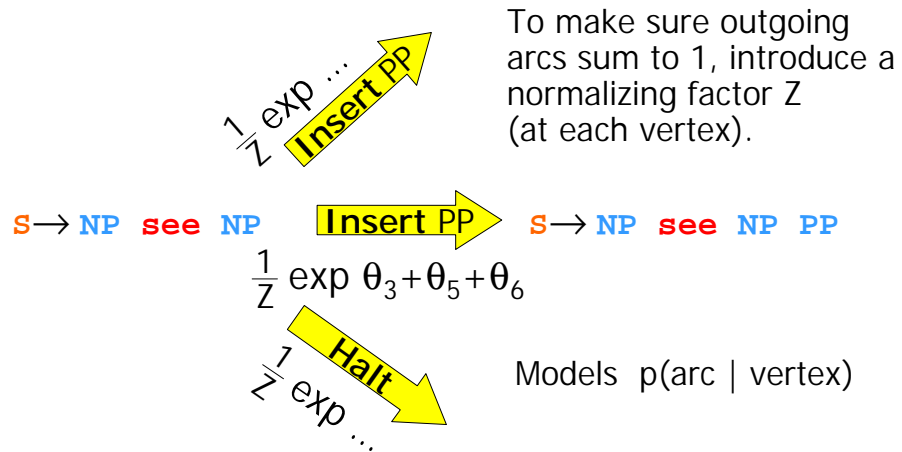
To make sure outgoing arcs sum to 1, introduce a normalizing factor Z (at each vertex).

$\frac{1}{Z}$ exp ... Insert PP

S→ NP see NP Insert PP S→ NP see NP PP

$\frac{1}{Z}$ exp $\theta_3+\theta_5+\theta_6$

Halt $\frac{1}{Z}$ exp ...

Models p(arc | vertex)